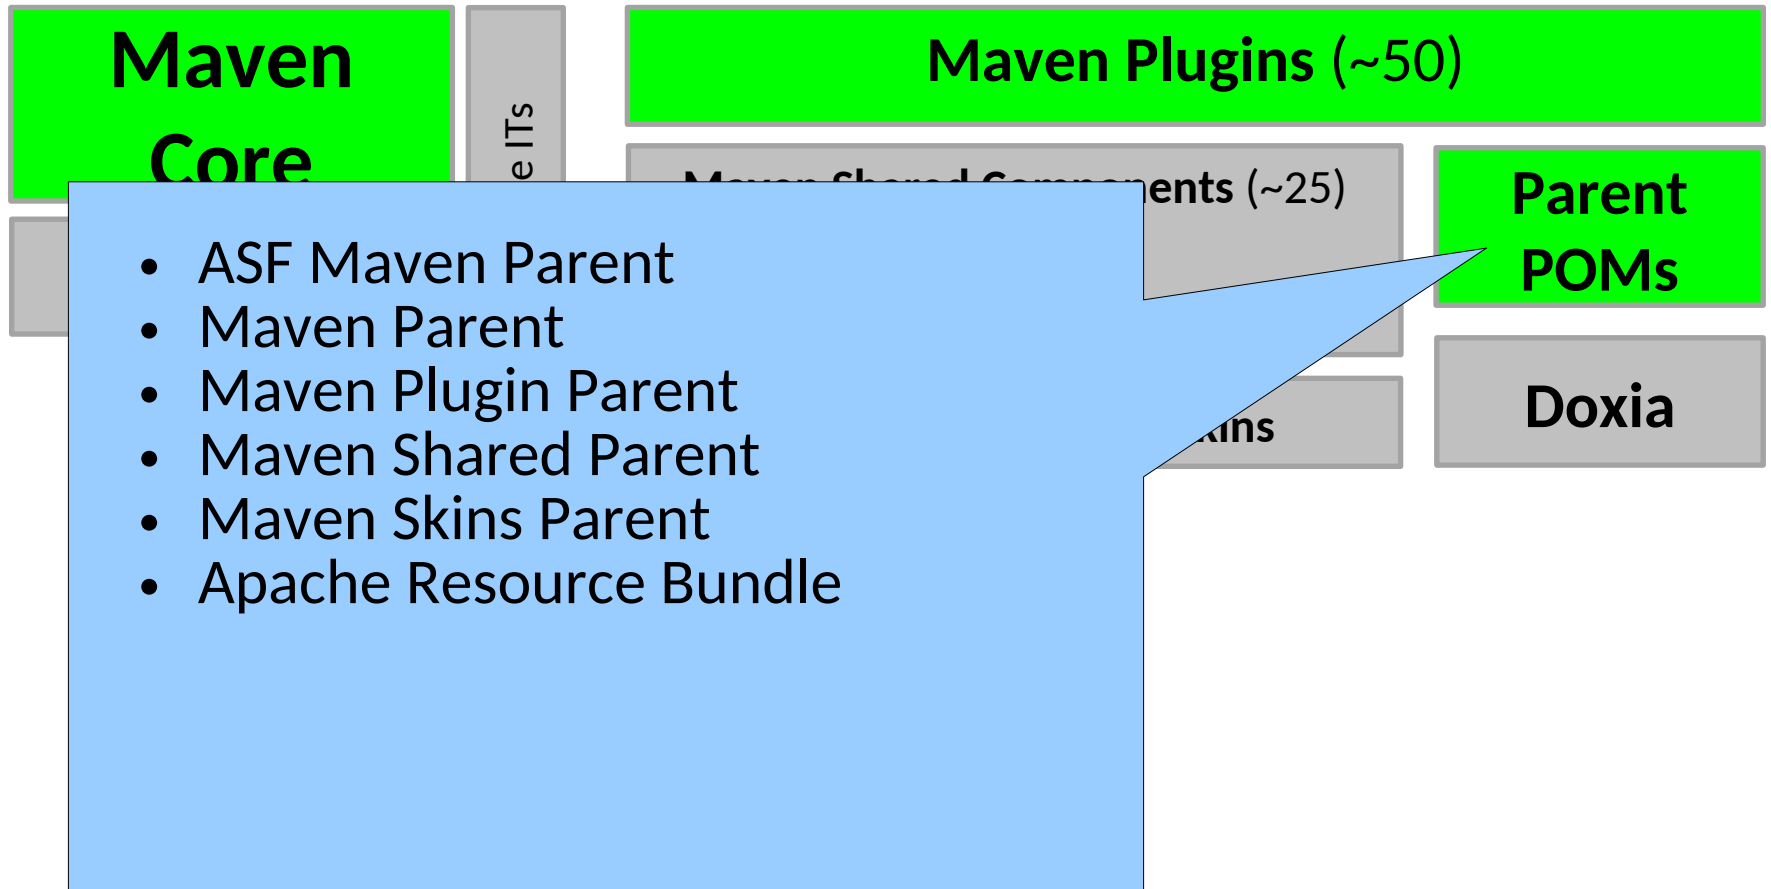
Maven Core

e ITs

Maven Plugins (~50)

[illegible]ents (~25)

Parent POMs

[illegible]ins

Doxia

- ASF Maven Parent
- Maven Parent
- Maven Plugin Parent
- Maven Shared Parent
- Maven Skins Parent
- Apache Resource Bundle